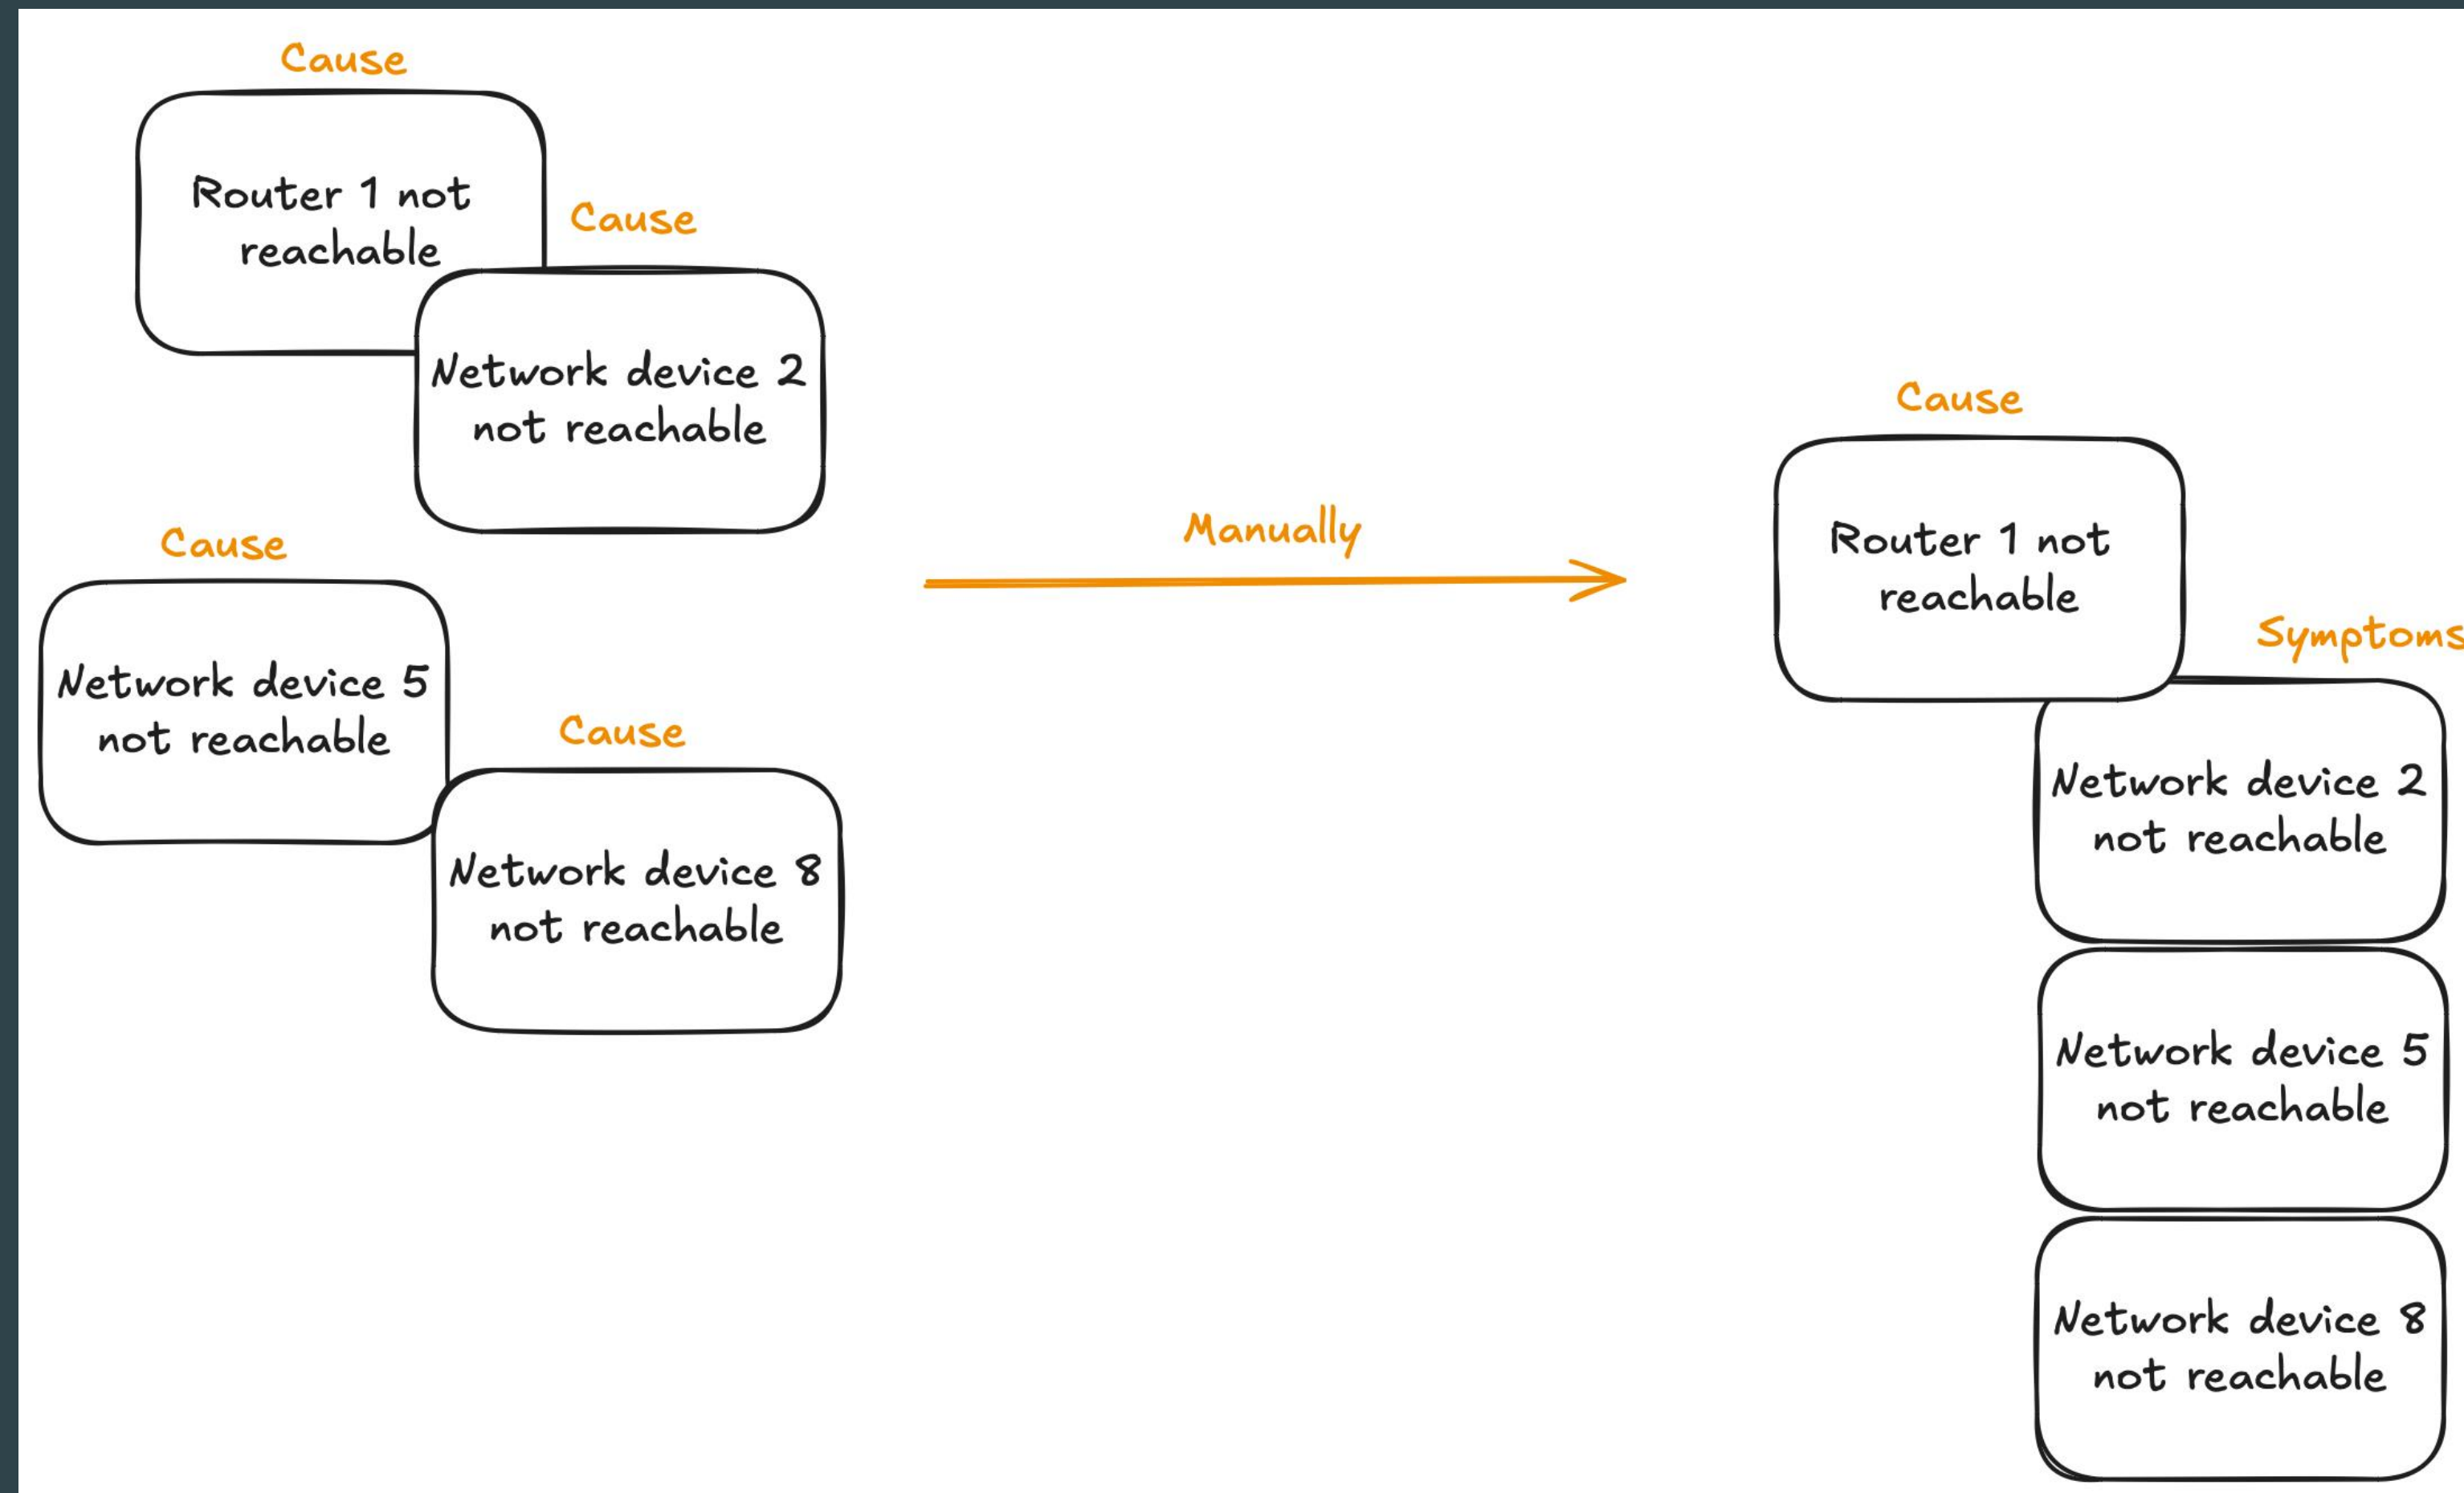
Cause

Router 1 not reachable

Cause

Network device 2 not reachable

Cause

Network device 5 not reachable

Cause

Network device 8 not reachable

Manually

Cause

Router 1 not reachable

Symptoms

Network device 2 not reachable

Network device 5 not reachable

Network device 8 not reachable